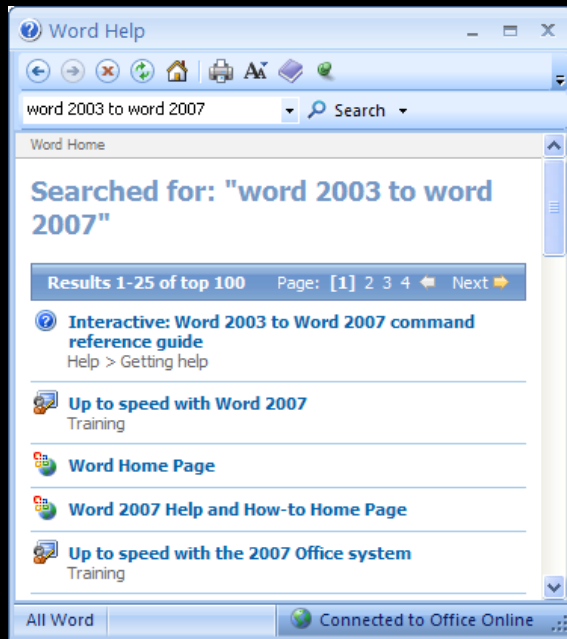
Word Help

word 2003 to word 2007

Search

Word Home

Searched for: "word 2003 to word 2007"

Results 1-25 of top 100 Page: [1] 2 3 4 Next

Interactive: Word 2003 to Word 2007 command reference guide
Help > Getting help

Up to speed with Word 2007
Training

Word Home Page

Word 2007 Help and How-to Home Page

Up to speed with the 2007 Office system
Training

All Word

Connected to Office Online